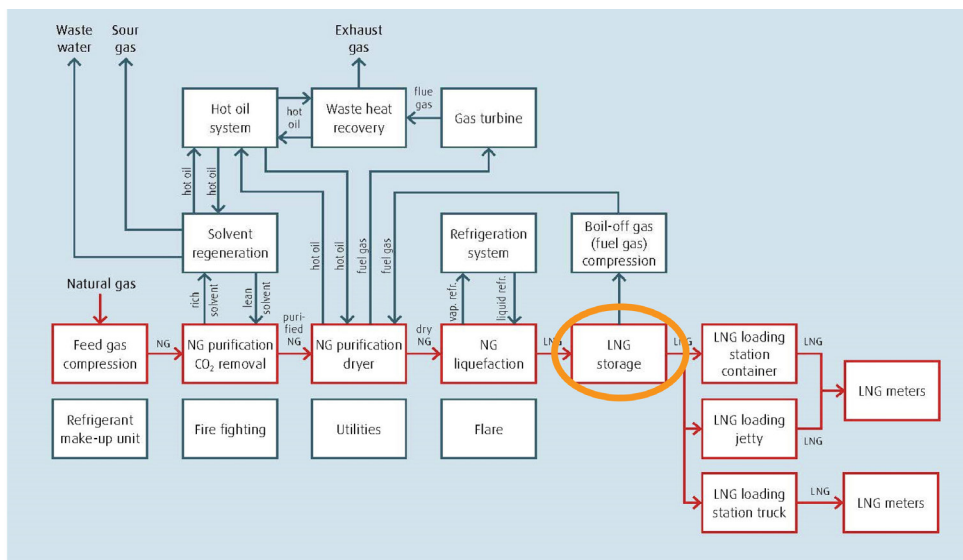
Waste water

Sour gas

Exhaust gas

Hot oil system

hot oil

hot oil

Waste heat recovery

flue gas

Gas turbine

hot oil

hot oil

Solvent regeneration

hot oil

hot oil

fuel gas

fuel gas

Refrigeration system

Boil-off gas (fuel gas) compression

Natural gas

rich solvent

lean solvent

purified NG

vap. refr.

liquid refr.

Feed gas compression

NG

NG purification $CO_2$ removal

NG purification dryer

dry NG

NG liquefaction

LNG

LNG storage

LNG

LNG loading station container

LNG

LNG meters

LNG loading jetty

LNG

LNG loading station truck

LNG

LNG meters

Refrigerant make-up unit

Fire fighting

Utilities

Flare